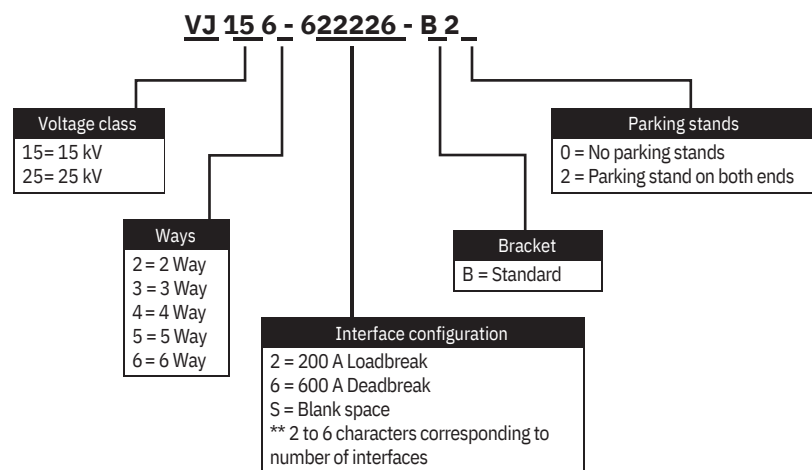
VJ 15 6 - 622226 - B 2

Voltage class
15= 15 kV
25= 25 kV

Ways
2 = 2 Way
3 = 3 Way
4 = 4 Way
5 = 5 Way
6 = 6 Way

Interface configuration
2 = 200 A Loadbreak
6 = 600 A Deadbreak
S = Blank space
** 2 to 6 characters corresponding to number of interfaces

Bracket
B = Standard

Parking stands
0 = No parking stands
2 = Parking stand on both ends